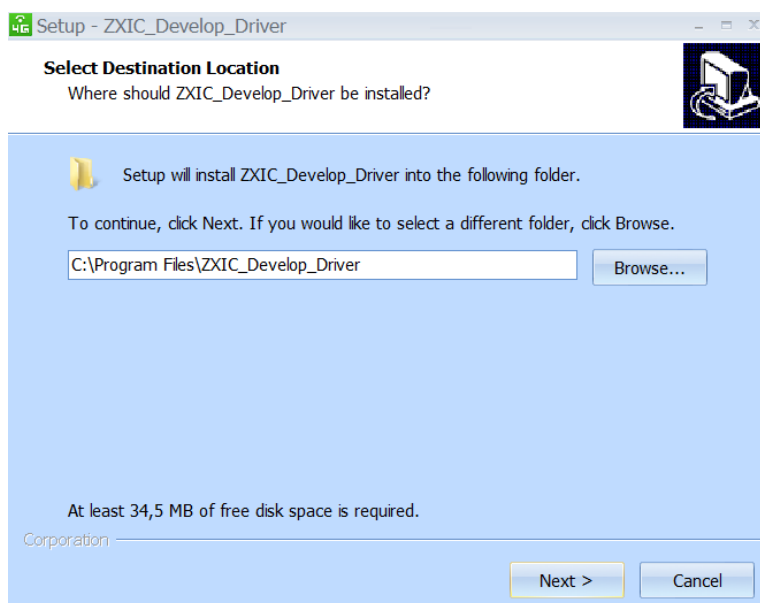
Setup - ZXIC_Develop_Driver

Select Destination Location
Where should ZXIC_Develop_Driver be installed?

Setup will install ZXIC_Develop_Driver into the following folder.

To continue, click Next. If you would like to select a different folder, click Browse.

C:\Program Files\ZXIC_Develop_Driver

Browse...

At least 34,5 MB of free disk space is required.

Corporation

Next >

Cancel